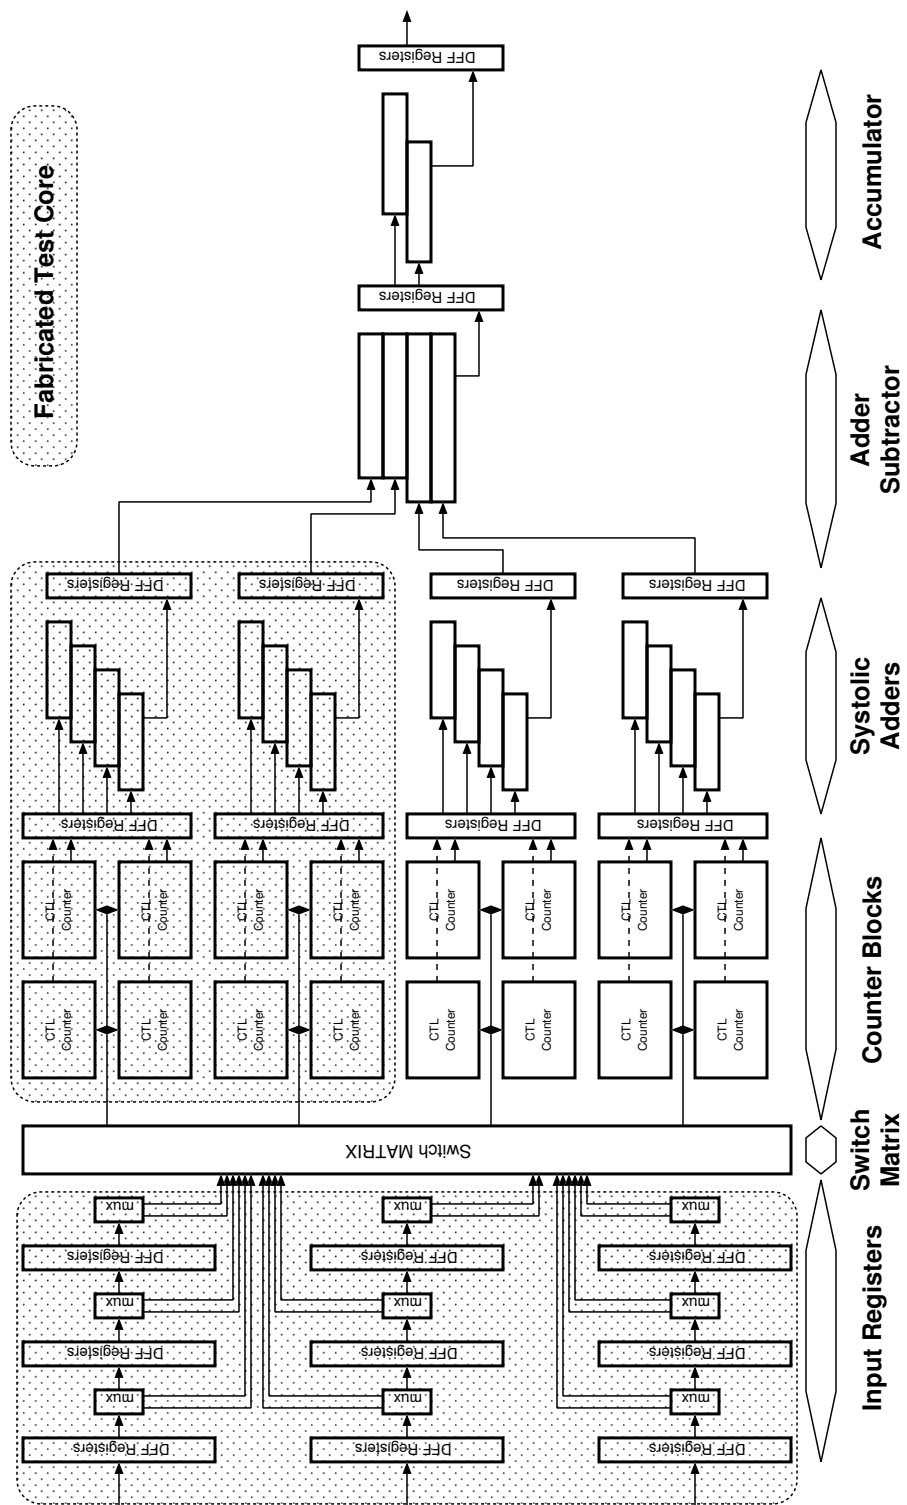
Fabricated Test Core

Input Registers
Switch Matrix
Counter Blocks
Systolic Adders
Adder Subtractor
Accumulator

DFF Registers
mux
DFF Registers
mux
DFF Registers
mux
DFF Registers
mux
DFF Registers
mux
DFF Registers
mux
DFF Registers
mux
DFF Registers
mux
DFF Registers
mux

Switch MATRIX

CTL Counter
CTL Counter
CTL Counter
CTL Counter
CTL Counter
CTL Counter
CTL Counter
CTL Counter
CTL Counter
CTL Counter
CTL Counter
CTL Counter
CTL Counter
CTL Counter
CTL Counter
CTL Counter

DFF Registers
DFF Registers
DFF Registers
DFF Registers
DFF Registers
DFF Registers
DFF Registers
DFF Registers
DFF Registers
DFF Registers